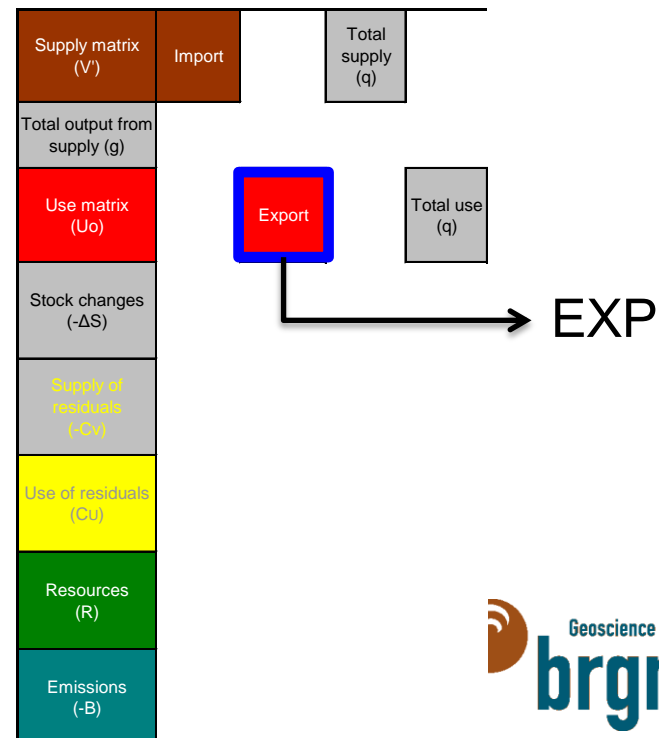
Supply matrix (V')

Import

Total supply (q)

Total output from supply (g)

Use matrix (Uo)

Export

Total use (q)

Stock changes (-ΔS)

EXP

Supply of residuals (-Cv)

Use of residuals (Cu)

Resources (R)

Emissions (-B)

Geoscience

brg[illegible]